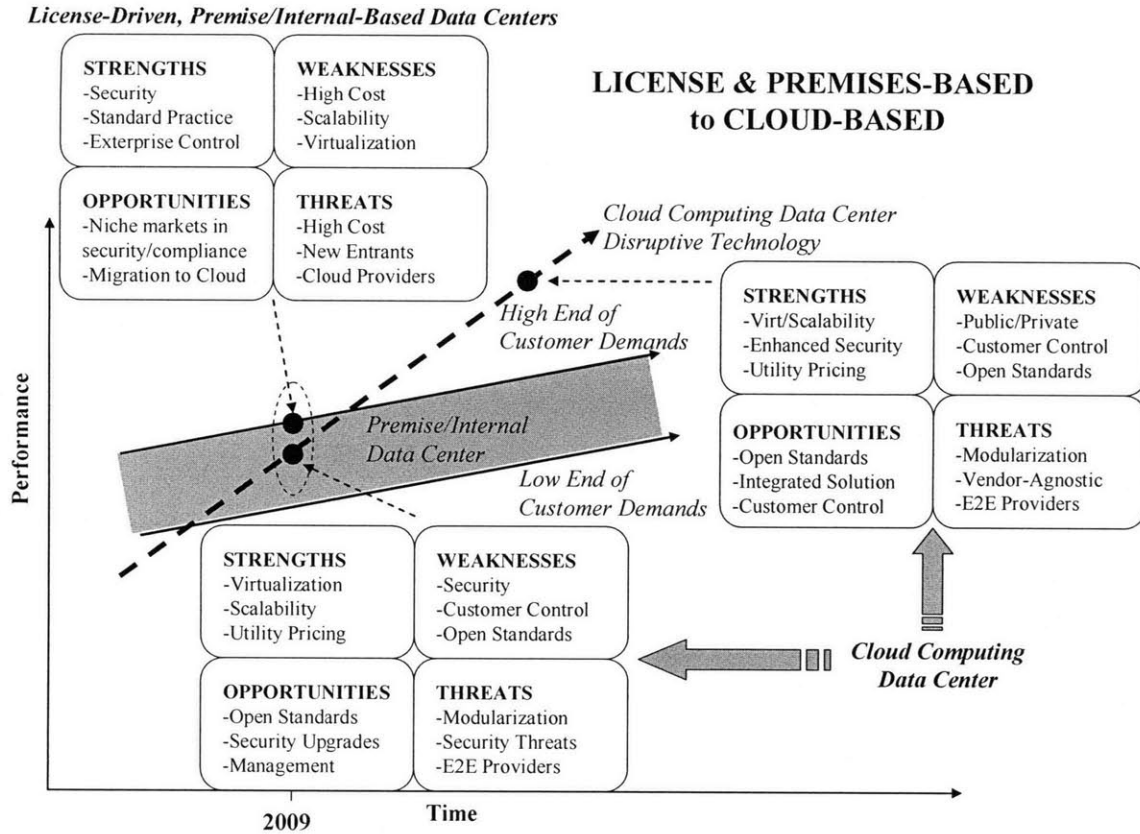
License-Driven, Premise/Internal-Based Data Centers

STRENGTHS
-Security
-Standard Practice
-Enterprise Control

WEAKNESSES
-High Cost
-Scalability
-Virtualization

OPPORTUNITIES
-Niche markets in security/compliance
-Migration to Cloud

THREATS
-High Cost
-New Entrants
-Cloud Providers

LICENSE & PREMISES-BASED to CLOUD-BASED

Cloud Computing Data Center Disruptive Technology

High End of Customer Demands

STRENGTHS
-Virt/Scalability
-Enhanced Security
-Utility Pricing

WEAKNESSES
-Public/Private
-Customer Control
-Open Standards

OPPORTUNITIES
-Open Standards
-Integrated Solution
-Customer Control

THREATS
-Modularization
-Vendor-Agnostic
-E2E Providers

Performance

Premise/Internal Data Center

Low End of Customer Demands

STRENGTHS
-Virtualization
-Scalability
-Utility Pricing

WEAKNESSES
-Security
-Customer Control
-Open Standards

OPPORTUNITIES
-Open Standards
-Security Upgrades
-Management

THREATS
-Modularization
-Security Threats
-E2E Providers

Cloud Computing Data Center

2009

Time